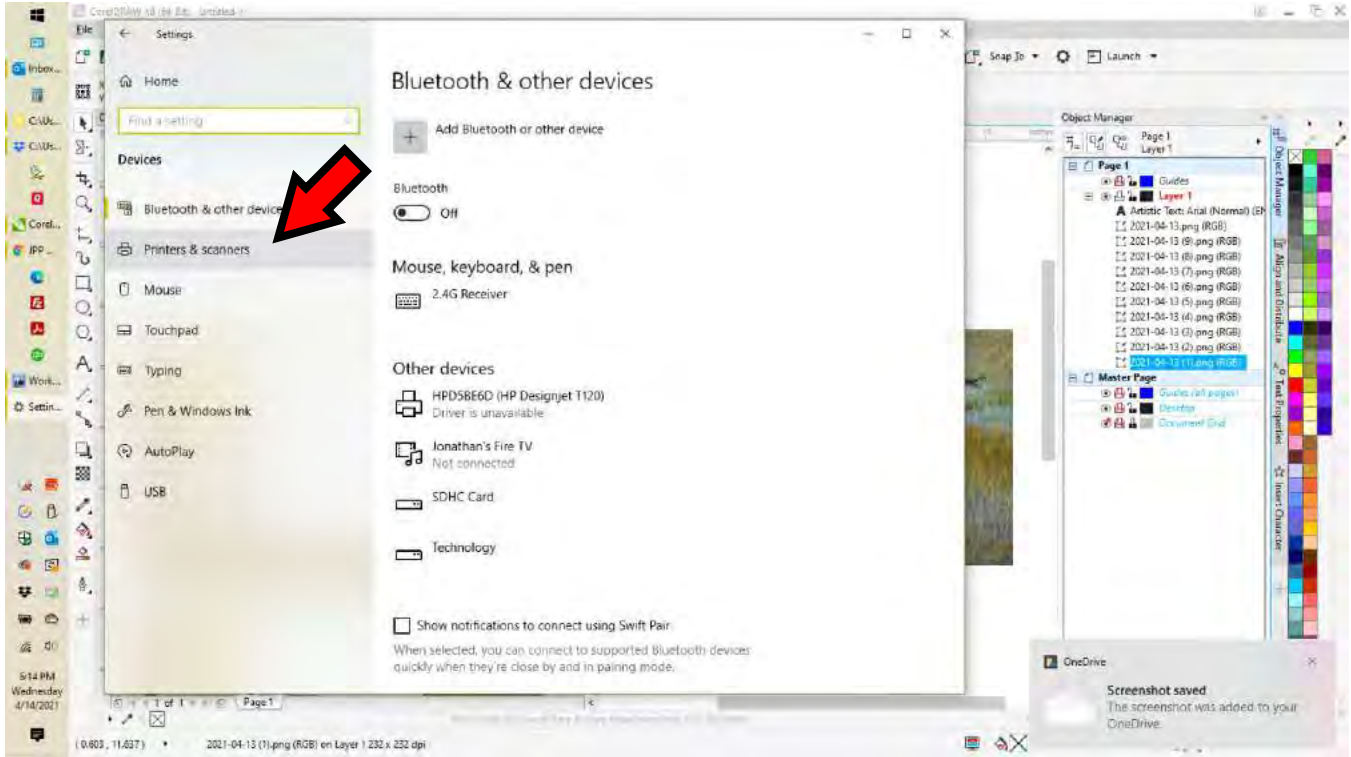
CorelDRAW x8 (64 Bit) - Untitled-1

Inbox...
C:\Us...
C:\Us...
Corel...
IPP...
Work...
Settin...

File

Settings

Home

Find a setting

Devices

Bluetooth & other devices

Printers & scanners

Mouse

Touchpad

Typing

Pen & Windows Ink

AutoPlay

USB

Bluetooth & other devices

Add Bluetooth or other device

Bluetooth

Off

Mouse, keyboard, & pen

2.4G Receiver

Other devices

HPD5BE6D (HP Designjet T120)
Driver is unavailable

Jonathan's Fire TV
Not connected

SDHC Card

Technology

Show notifications to connect using Swift Pair

When selected, you can connect to supported Bluetooth devices quickly when they're close by and in pairing mode.

Snap To
Launch

Object Manager

Page 1
Layer 1

Page 1
Guides
Layer 1
Artistic Text: Arial (Normal) (EN
2021-04-13.png (RGB)
2021-04-13 (9).png (RGB)
2021-04-13 (8).png (RGB)
2021-04-13 (7).png (RGB)
2021-04-13 (6).png (RGB)
2021-04-13 (5).png (RGB)
2021-04-13 (4).png (RGB)
2021-04-13 (3).png (RGB)
2021-04-13 (2).png (RGB)
2021-04-13 (1).png (RGB)
Master Page
Guides (all pages)
Desktop
Document Grid

Object Manager
Align and Distribute
Text Properties
Insert Character

OneDrive

Screenshot saved
The screenshot was added to your OneDrive.

1 of 1
Page 1

(0.603, 11.637)
2021-04-13 (1).png (RGB) on Layer 1 232 x 232 dpi

5:14 PM
Wednesday
4/14/2021